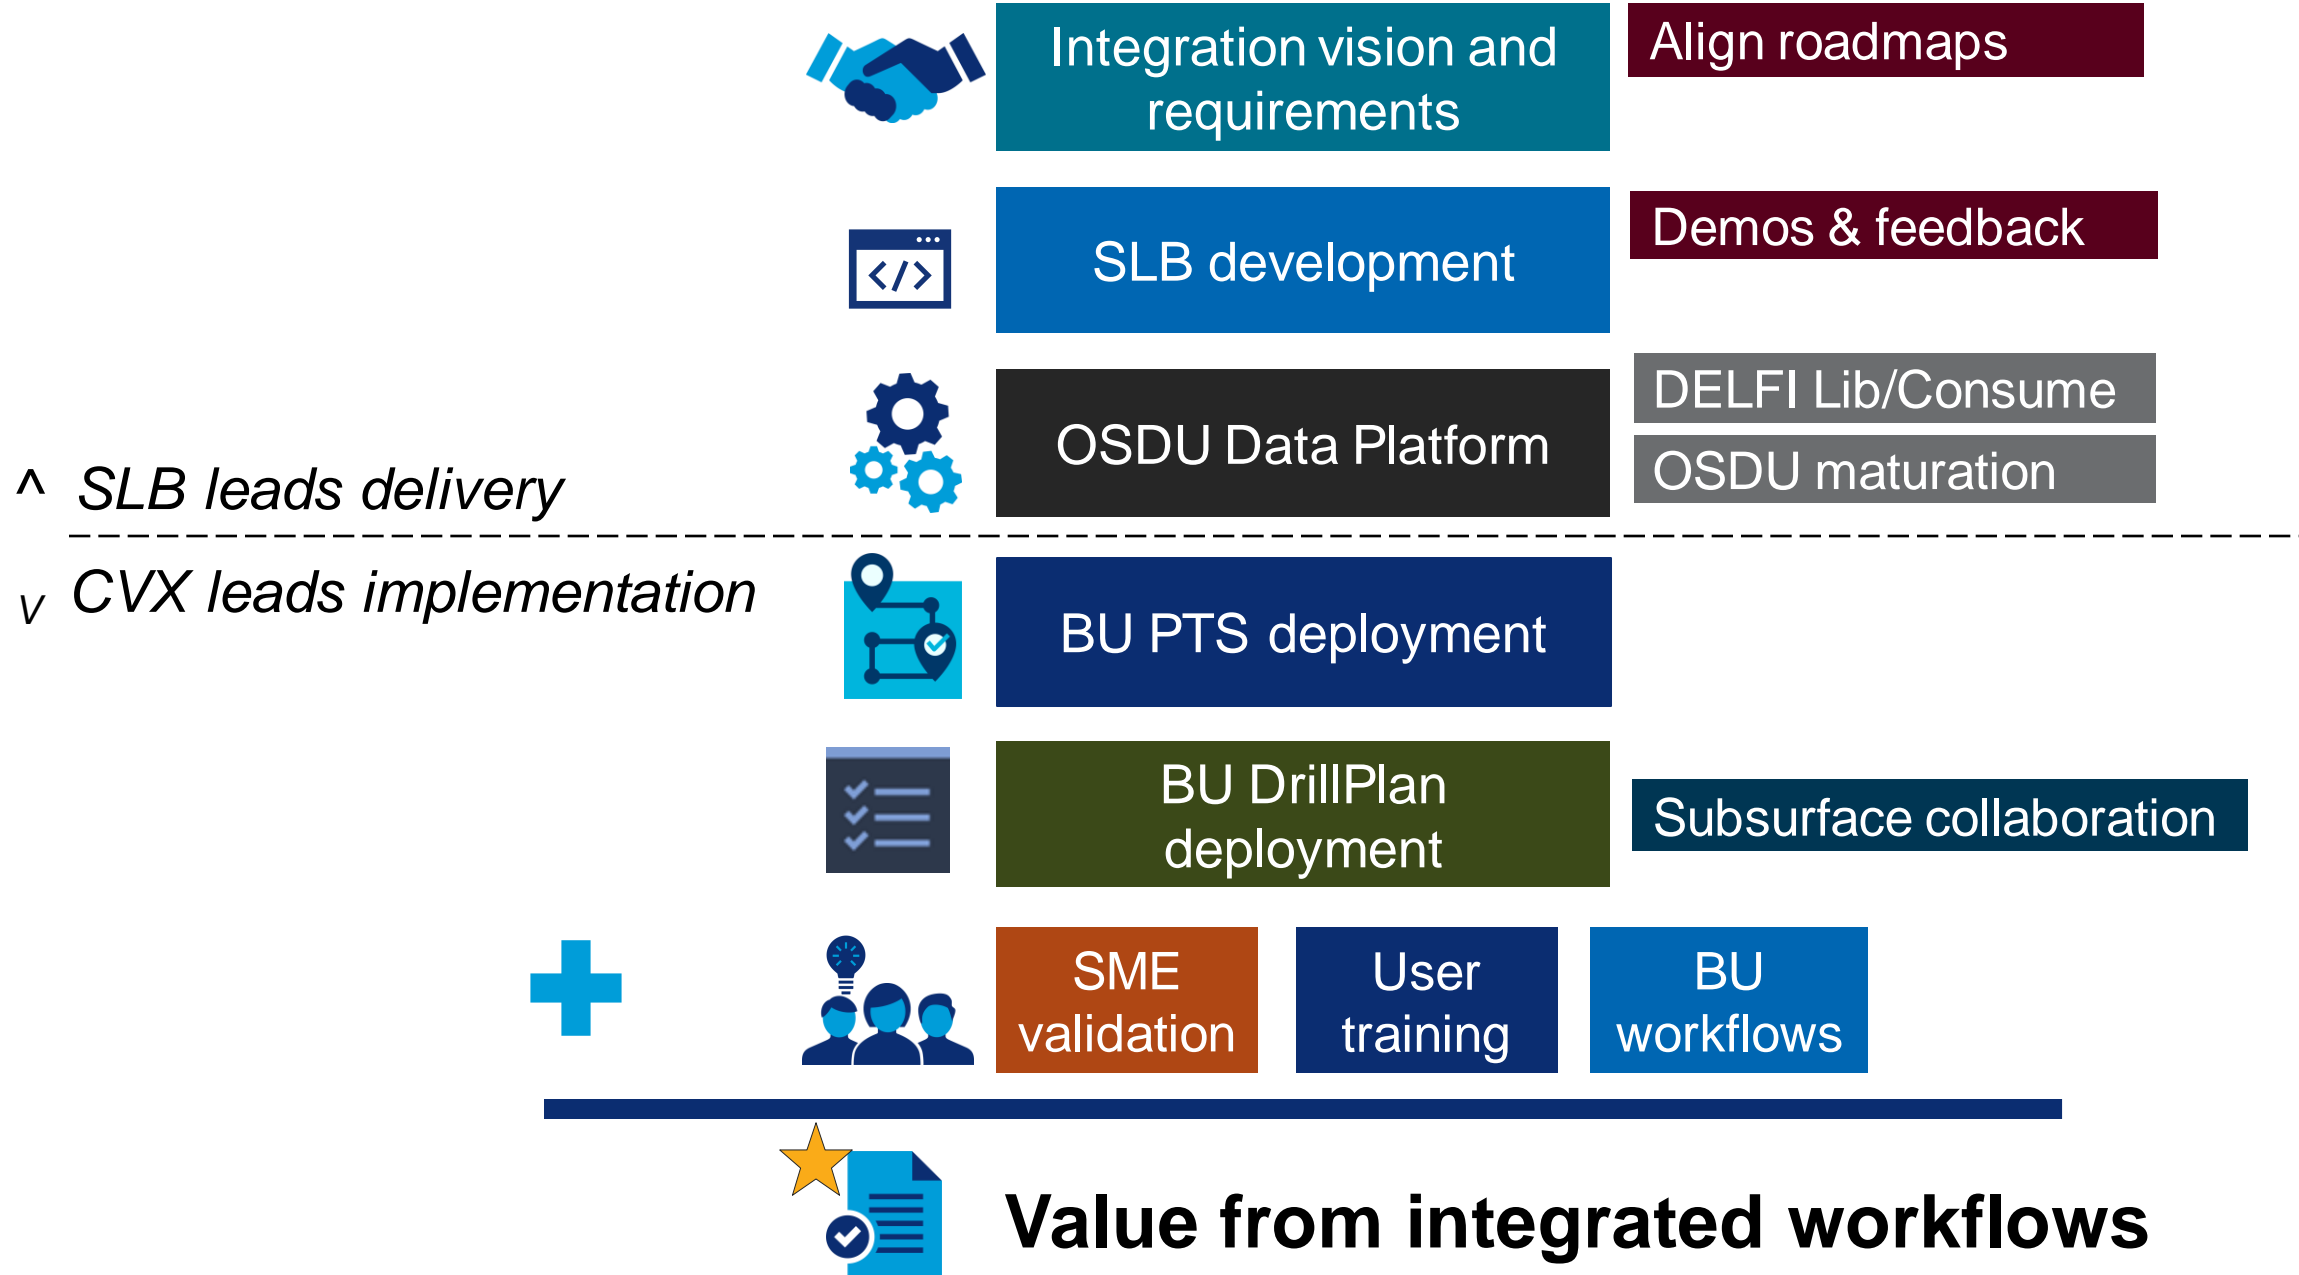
Integration vision and requirements

Align roadmaps

SLB development

Demos & feedback

OSDU Data Platform

DELFI Lib/Consume

OSDU maturation

^ SLB leads delivery

v CVX leads implementation

BU PTS deployment

BU DrillPlan deployment

Subsurface collaboration

SME validation

User training

BU workflows

Value from integrated workflows